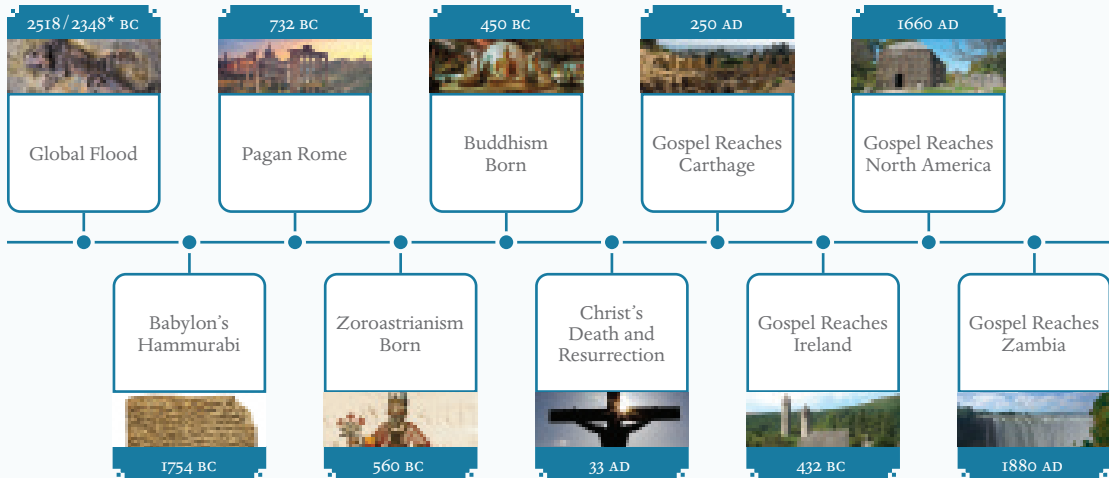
2518/2348* BC

Global Flood

732 BC

Pagan Rome

450 BC

Buddhism Born

250 AD

Gospel Reaches Carthage

1660 AD

Gospel Reaches North America

Babylon's Hammurabi

1754 BC

Zoroastrianism Born

560 BC

Christ's Death and Resurrection

33 AD

Gospel Reaches Ireland

432 BC

Gospel Reaches Zambia

1880 AD